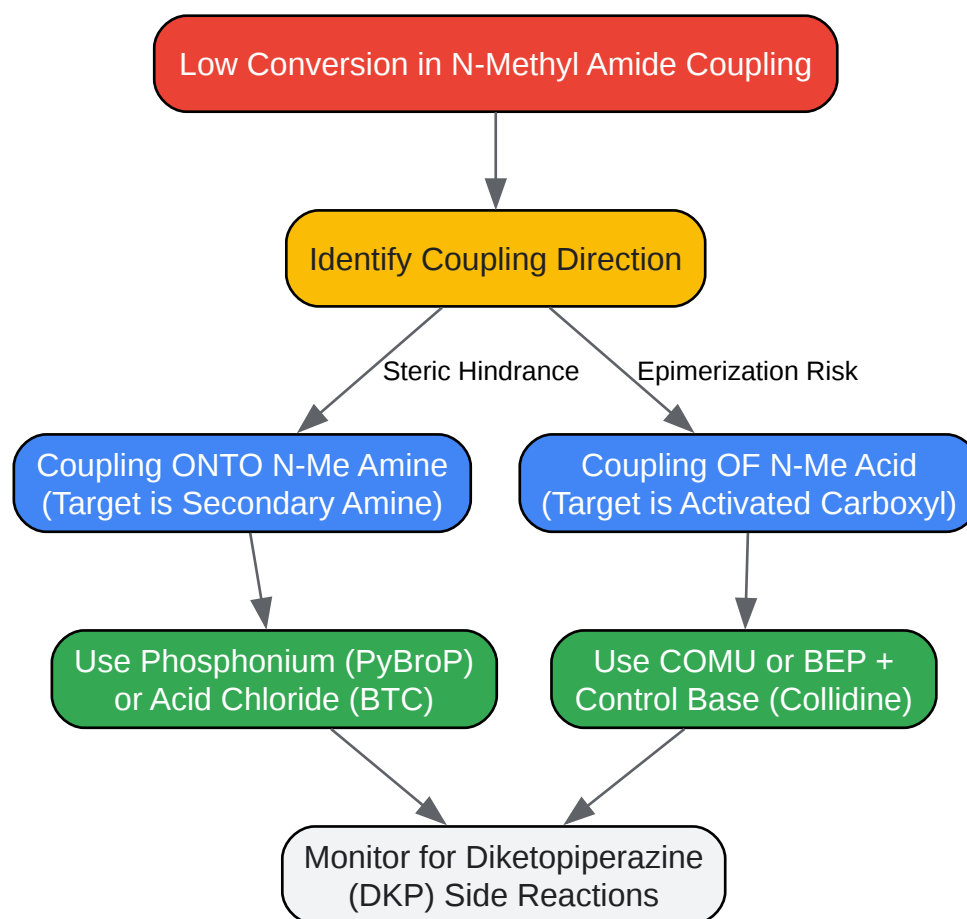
Low Conversion in N-Methyl Amide Coupling

Identify Coupling Direction

Steric Hindrance

Epimerization Risk

Coupling ONTO N-Me Amine (Target is Secondary Amine)

Coupling OF N-Me Acid (Target is Activated Carboxyl)

Use Phosphonium (PyBroP) or Acid Chloride (BTC)

Use COMU or BEP + Control Base (Collidine)

Monitor for Diketopiperazine (DKP) Side Reactions